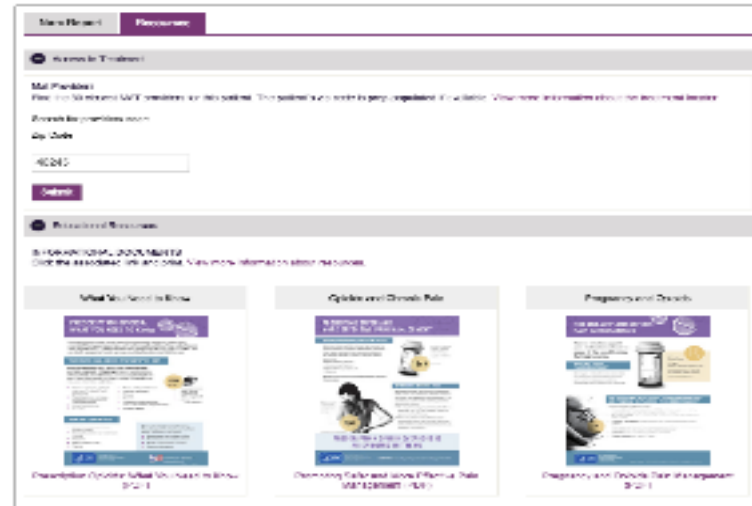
Main Report | Resources

Access to Treatment

Mat Providers
Find the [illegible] MAT providers for this patient. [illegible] View more information about the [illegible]

Search for providers near:
Zip Code

40243

Submit

Educational Resources

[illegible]
Click the associated link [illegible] View more information about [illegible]

What You Need to Know

Opioids and Chronic Pain

Pregnancy and Opioids

Prescription Opioids: What You Need to Know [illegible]

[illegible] Safer and More Effective Pain Management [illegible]

Pregnancy and Opioids Pain Management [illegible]